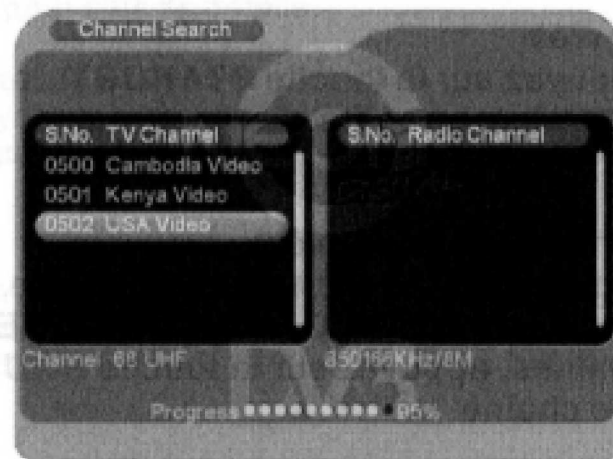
Channel Search

| S.No. | TV Channel |
|---|---|
| 0500 | Cambodia Video |
| 0501 | Kenya Video |
| 0502 | USA Video |

| S.No. | Radio Channel |
|---|---|

Channel 68 UHF

850166KHz/8M

Progress ●●●●●●●●● 95%